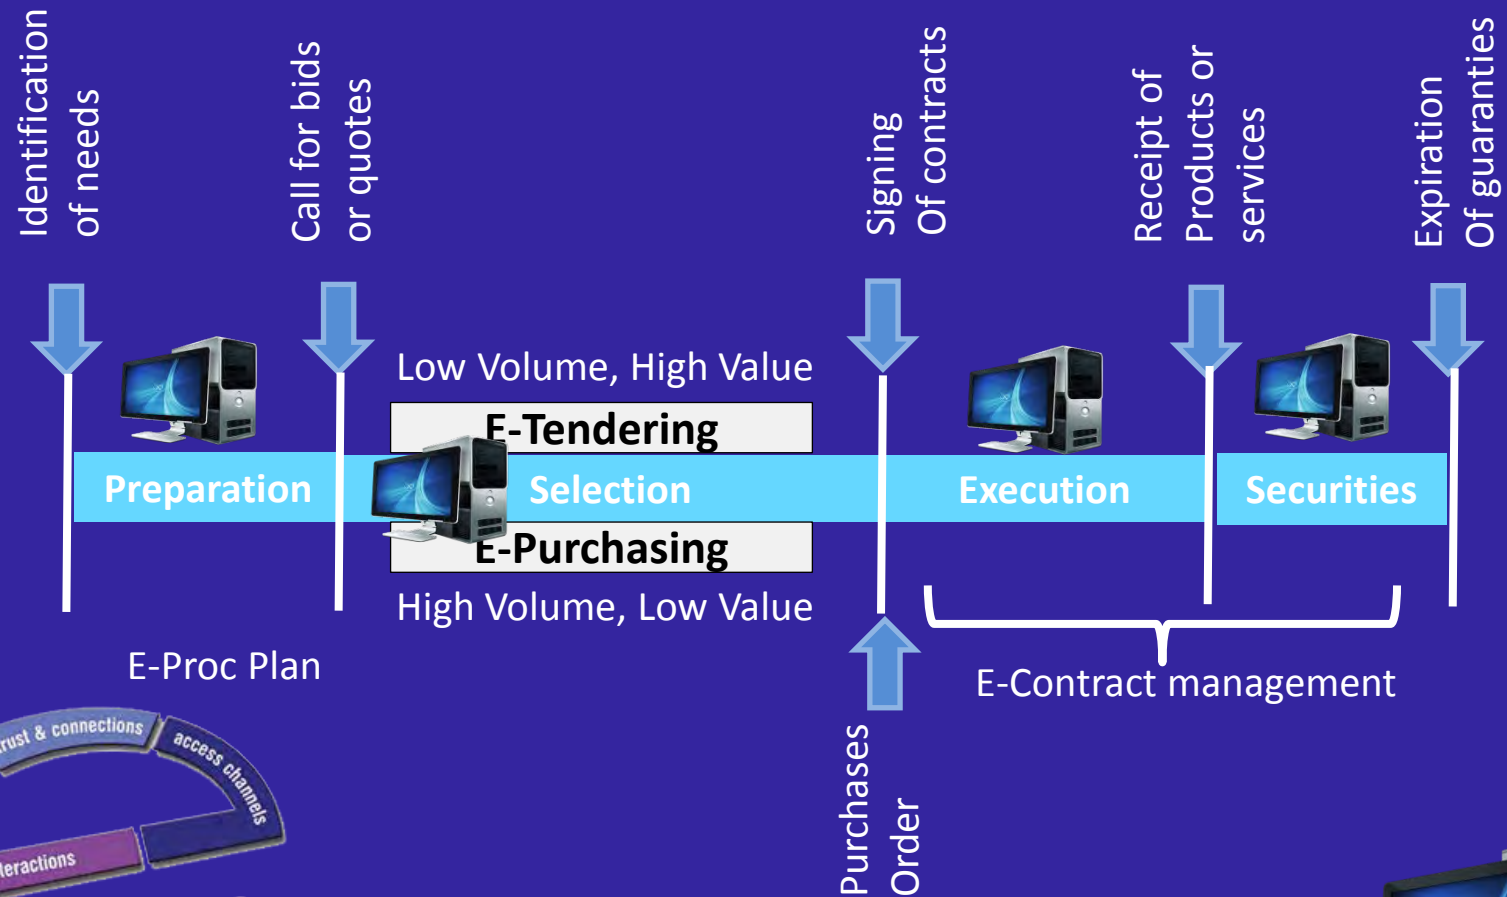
Identification of needs

Call for bids or quotes

Signing Of contracts

Receipt of Products or services

Expiration Of guaranties

Low Volume, High Value

E-Tendering

Preparation

Selection

Execution

Securities

E-Purchasing

High Volume, Low Value

E-Proc Plan

E-Contract management

Purchases Order

rust & connections

access channels

teractions